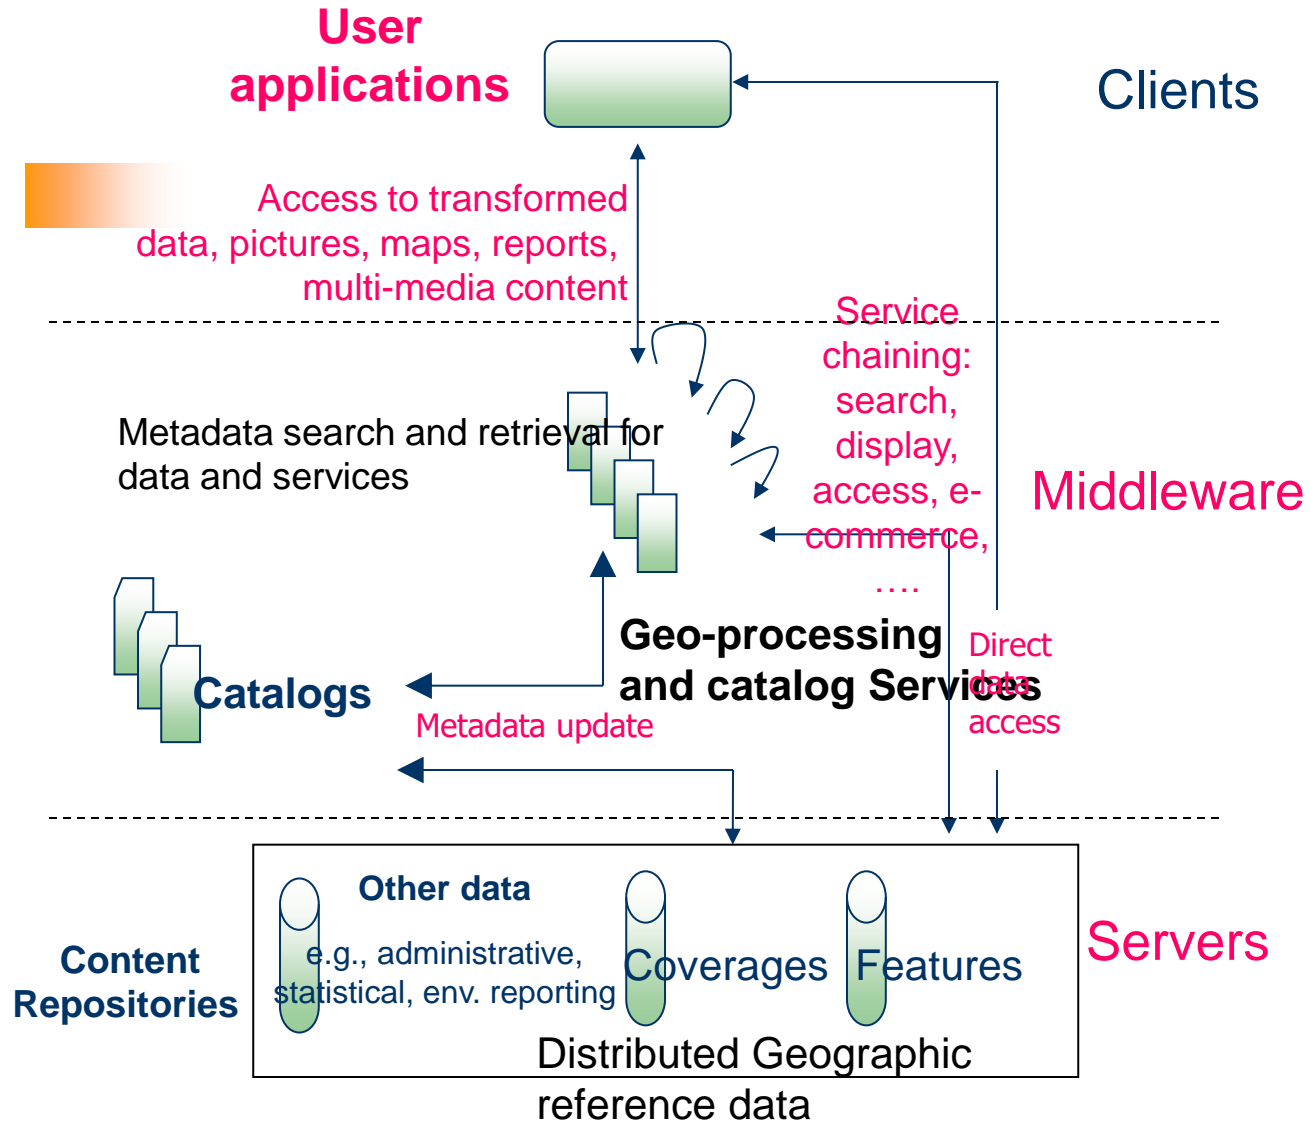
User applications

Clients

Access to transformed data, pictures, maps, reports, multi-media content

Service chaining: search, display, access, e-commerce, ….

Metadata search and retrieval for data and services

Middleware

Geo-processing and catalog Services

Direct data access

Catalogs

Metadata update

Other data

e.g., administrative, statistical, env. reporting

Coverages

Features

Servers

Content Repositories

Distributed Geographic reference data